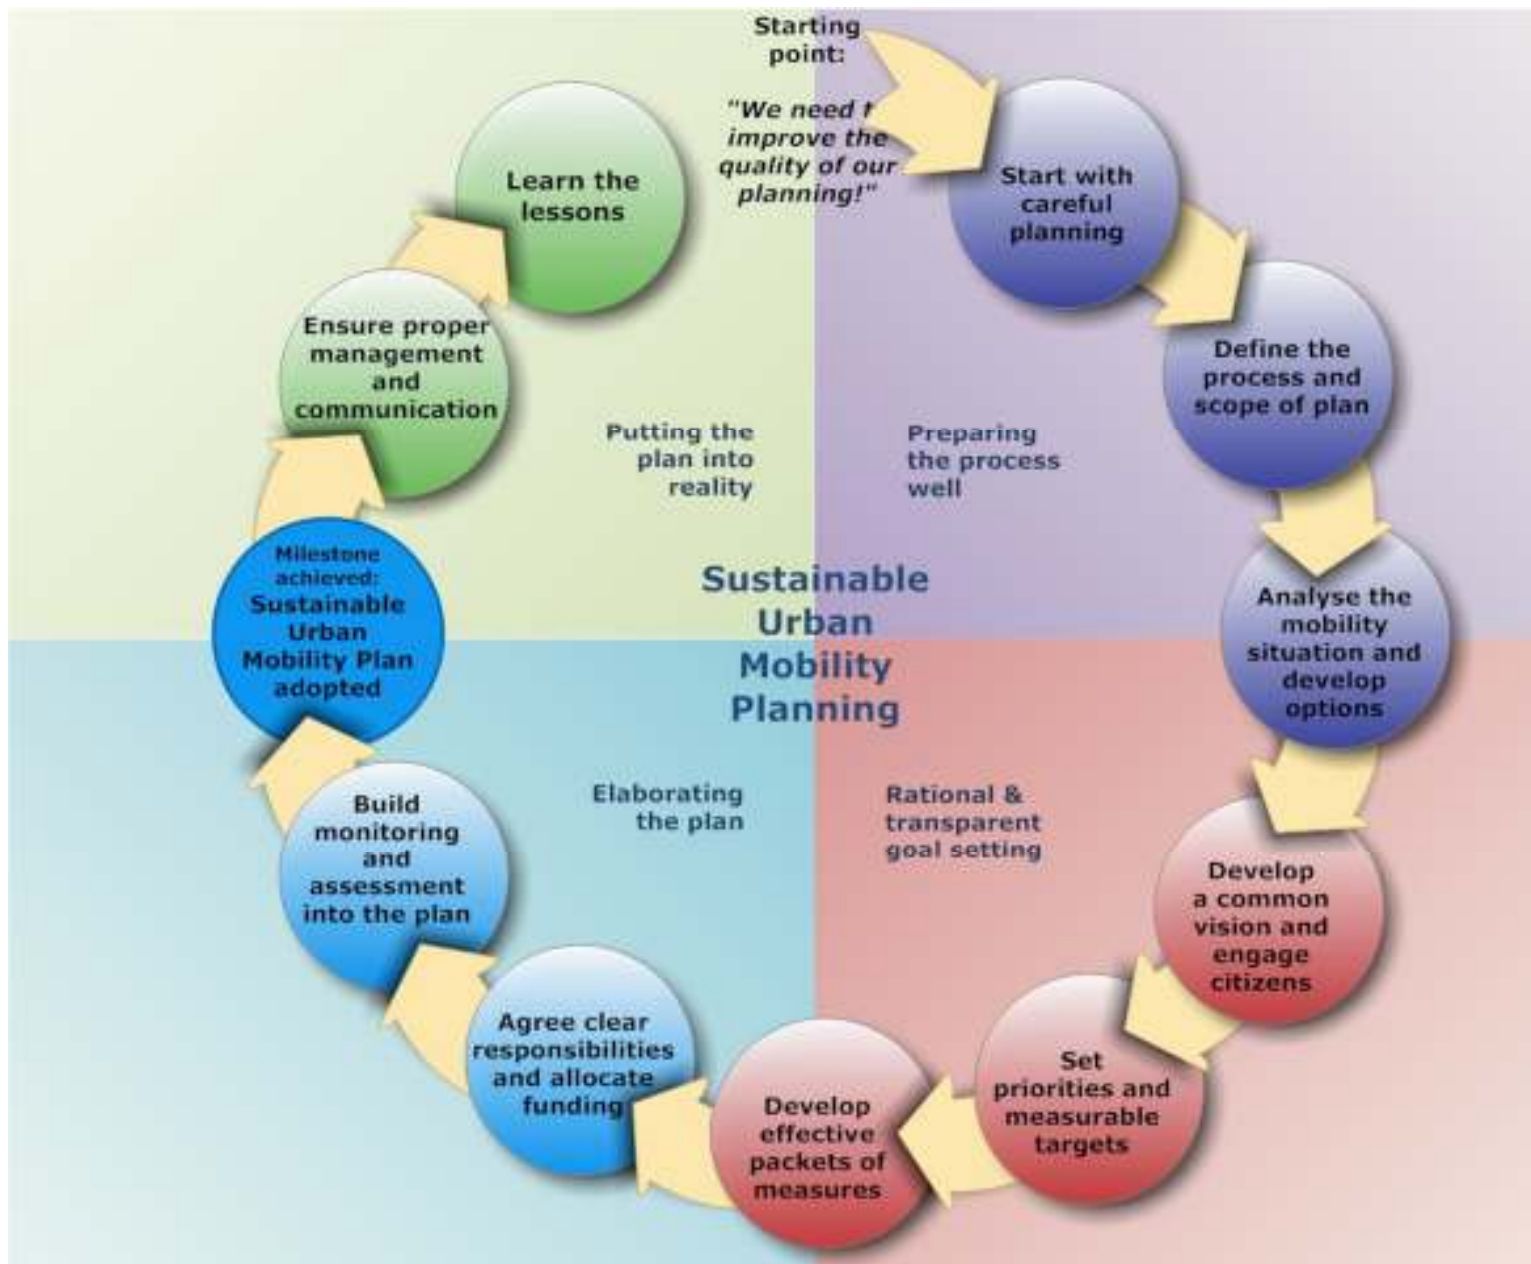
Starting point:

"We need t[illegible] improve the quality of our planning!"

Start with careful planning

Define the process and scope of plan

Analyse the mobility situation and develop options

Develop a common vision and engage citizens

Set priorities and measurable targets

Develop effective packets of measures

Agree clear responsibilities and allocate funding

Build monitoring and assessment into the plan

Milestone achieved: Sustainable Urban Mobility Plan adopted

Ensure proper management and communication

Learn the lessons

Putting the plan into reality

Preparing the process well

Elaborating the plan

Rational & transparent goal setting

Sustainable Urban Mobility Planning